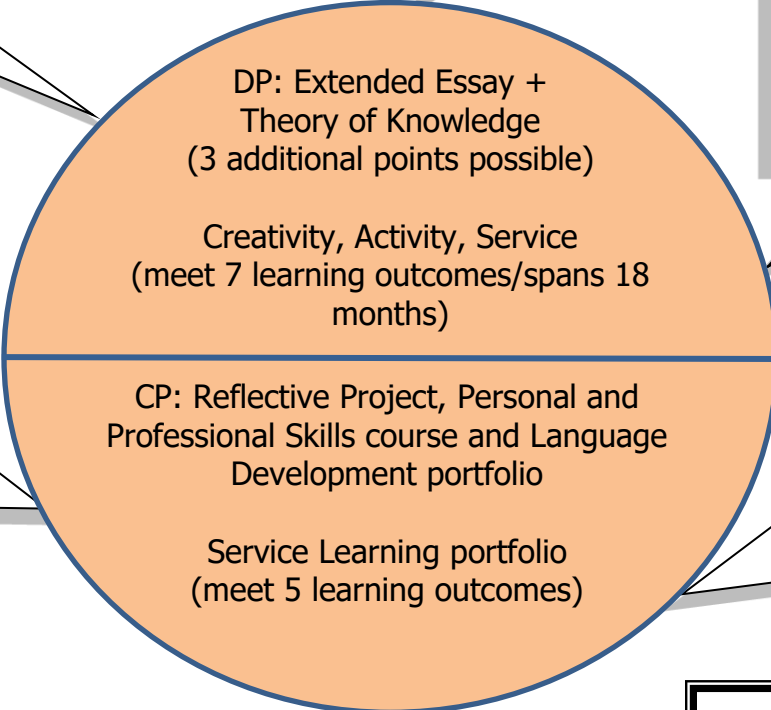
DP: Extended Essay + Theory of Knowledge (3 additional points possible)

Creativity, Activity, Service (meet 7 learning outcomes/spans 18 months)

CP: Reflective Project, Personal and Professional Skills course and Language Development portfolio

Service Learning portfolio (meet 5 learning outcomes)